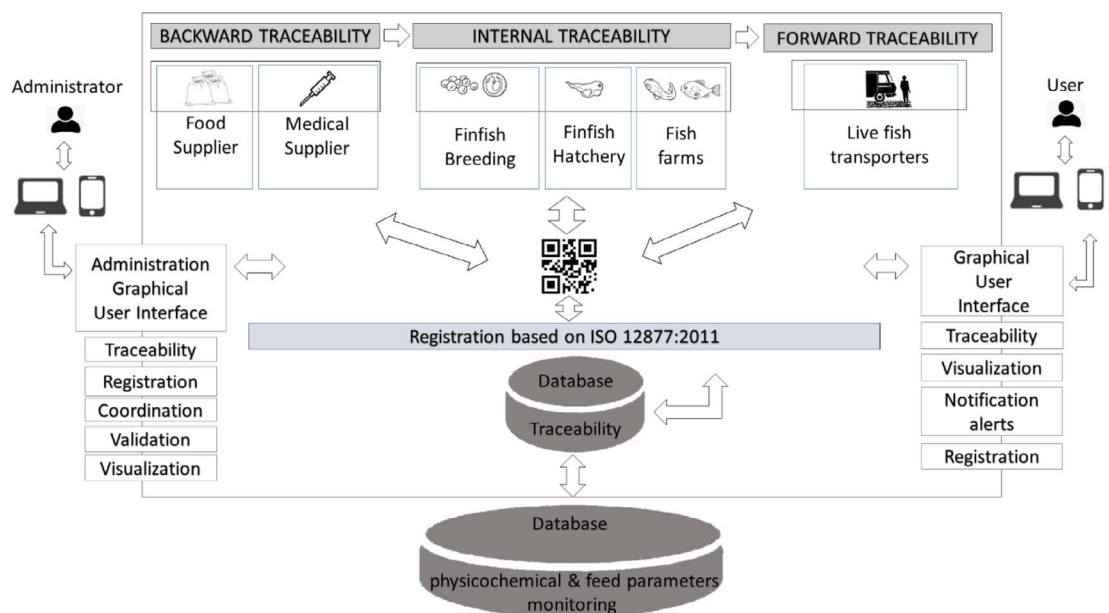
BACKWARD TRACEABILITY

INTERNAL TRACEABILITY

FORWARD TRACEABILITY

Administrator

Food Supplier

Medical Supplier

Finfish Breeding

Finfish Hatchery

Fish farms

Live fish transporters

User

Administration Graphical User Interface

Traceability

Registration

Coordination

Validation

Visualization

Registration based on ISO 12877:2011

Database

Traceability

Graphical User Interface

Traceability

Visualization

Notification alerts

Registration

Database

physicochemical & feed parameters monitoring